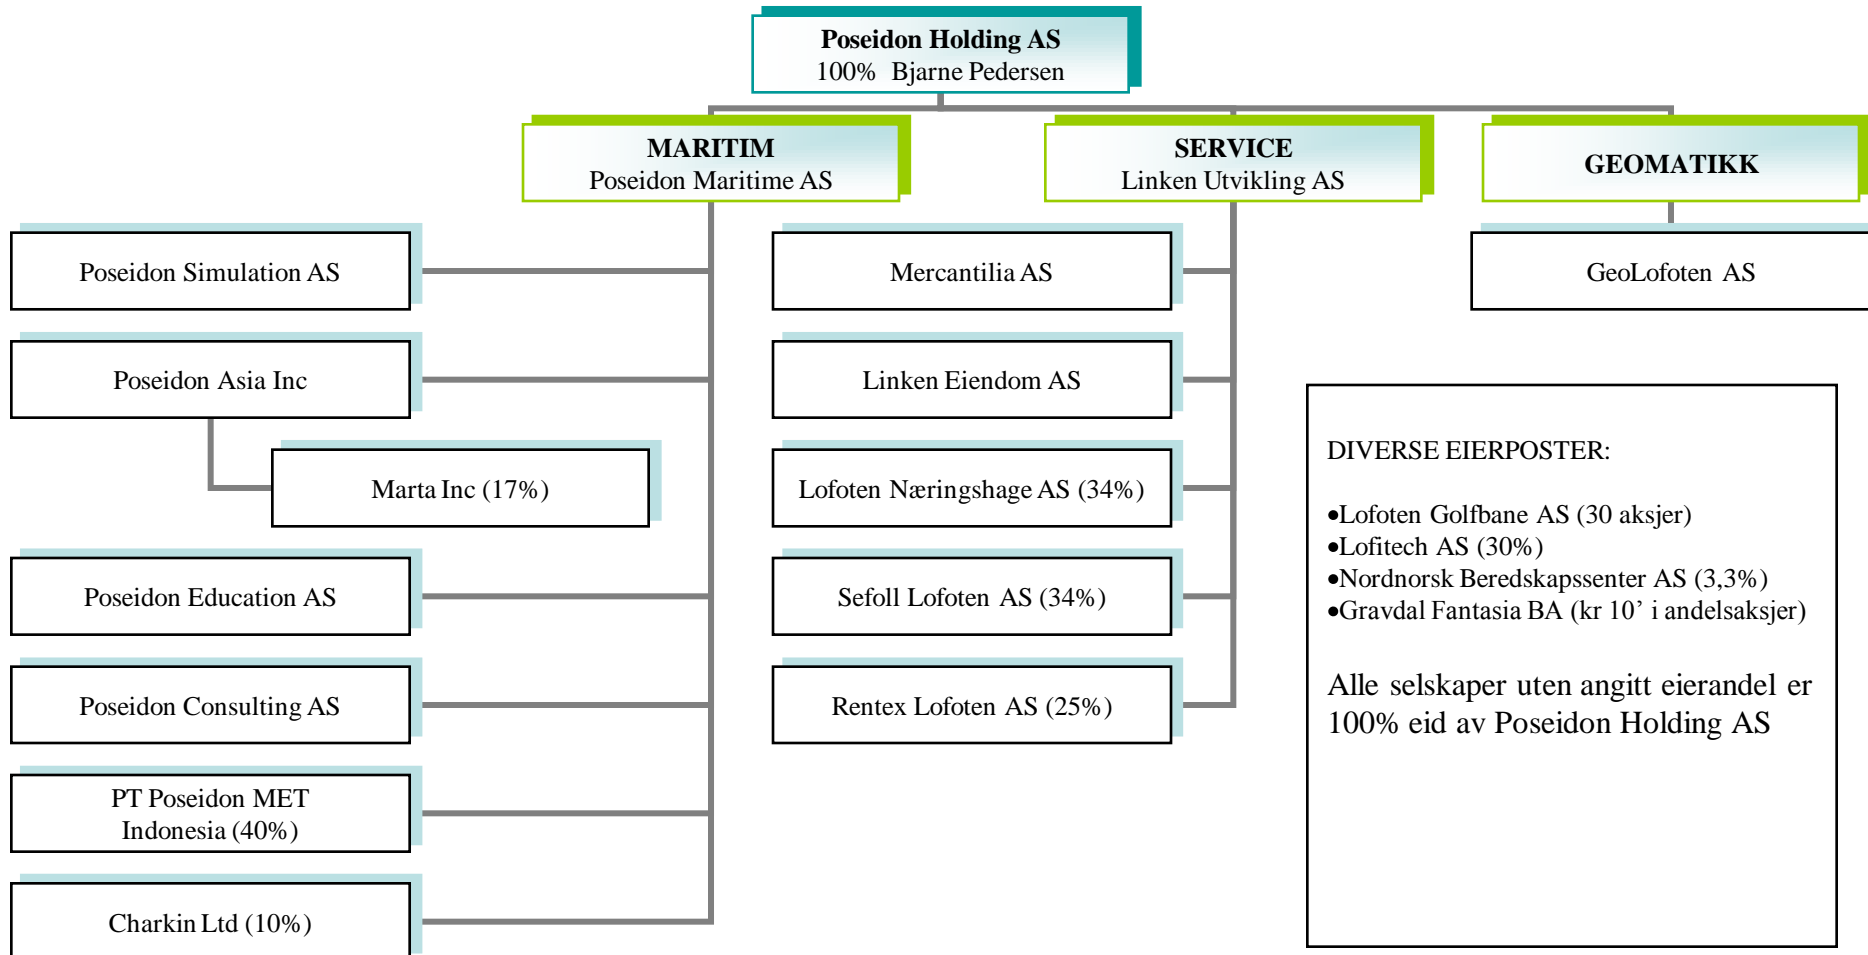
Poseidon Holding AS
100% Bjarne Pedersen

MARITIM
Poseidon Maritime AS

SERVICE
Linken Utvikling AS

GEOMATIKK

Poseidon Simulation AS

Poseidon Asia Inc

Marta Inc (17%)

Poseidon Education AS

Poseidon Consulting AS

PT Poseidon MET Indonesia (40%)

Charkin Ltd (10%)

Mercantilia AS

Linken Eiendom AS

Lofoten Næringshage AS (34%)

Sefoll Lofoten AS (34%)

Rentex Lofoten AS (25%)

GeoLofoten AS

DIVERSE EIERPOSTER:

•Lofoten Golfbane AS (30 aksjer)
•Lofitech AS (30%)
•Nordnorsk Beredskapssenter AS (3,3%)
•Gravdal Fantasia BA (kr 10’ i andelsaksjer)

Alle selskaper uten angitt eierandel er 100% eid av Poseidon Holding AS